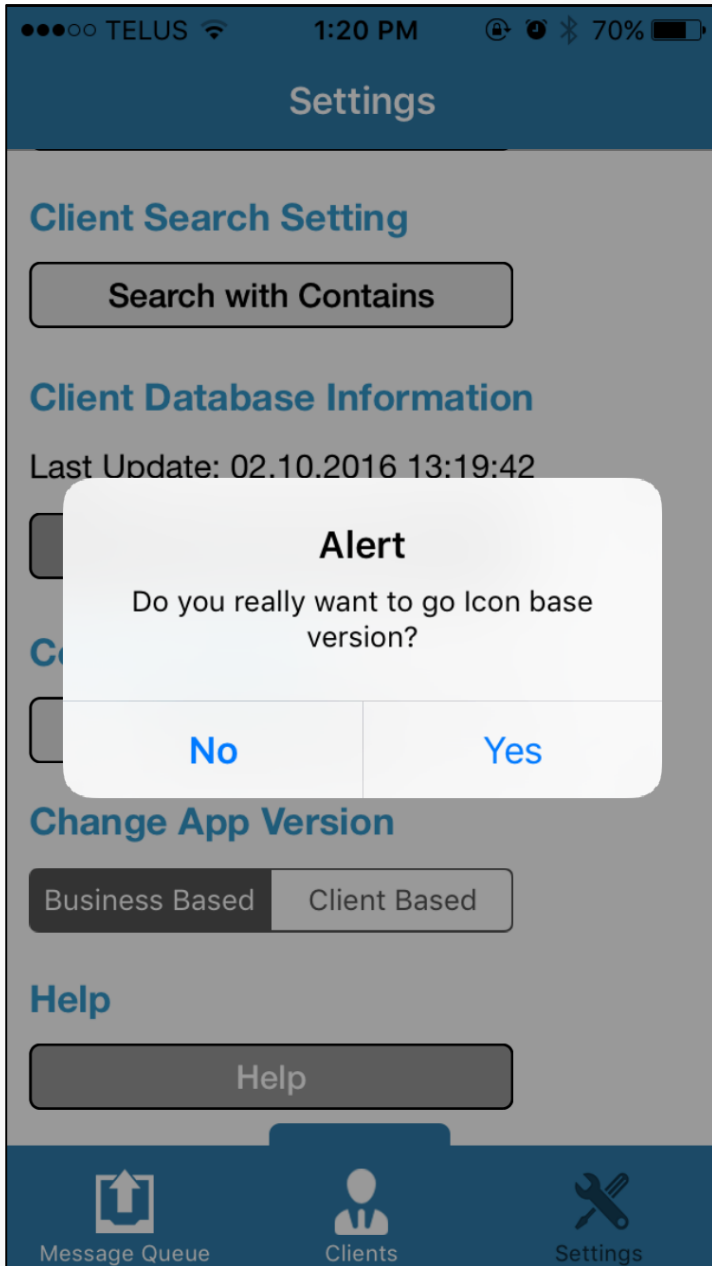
●●●○○ TELUS 1:20 PM 70%

Settings

Client Search Setting

Search with Contains

Client Database Information

Last Update: 02.10.2016 13:19:42

Co

Alert

Do you really want to go Icon base version?

No

Yes

Change App Version

Business Based

Client Based

Help

Help

Message Queue

Clients

Settings